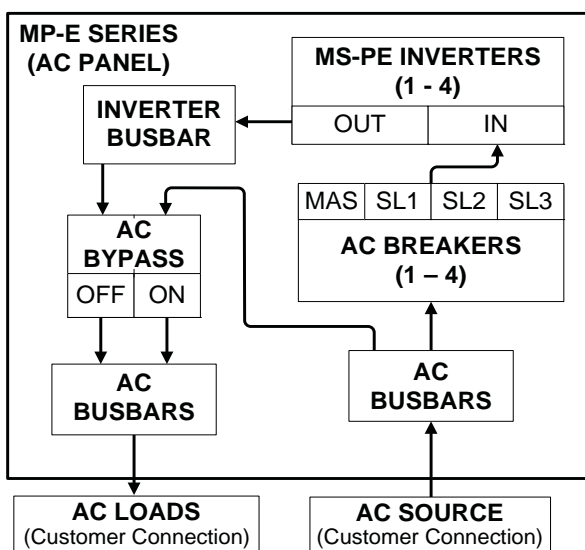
MP-E SERIES (AC PANEL)

MS-PE INVERTERS (1 - 4)

| OUT | IN |
|---|---|

INVERTER BUSBAR

| MAS | SL1 | SL2 | SL3 |
|---|---|---|---|

AC BREAKERS (1 – 4)

AC BYPASS

| OFF | ON |
|---|---|

AC BUSBARS

AC BUSBARS

AC LOADS (Customer Connection)

AC SOURCE (Customer Connection)